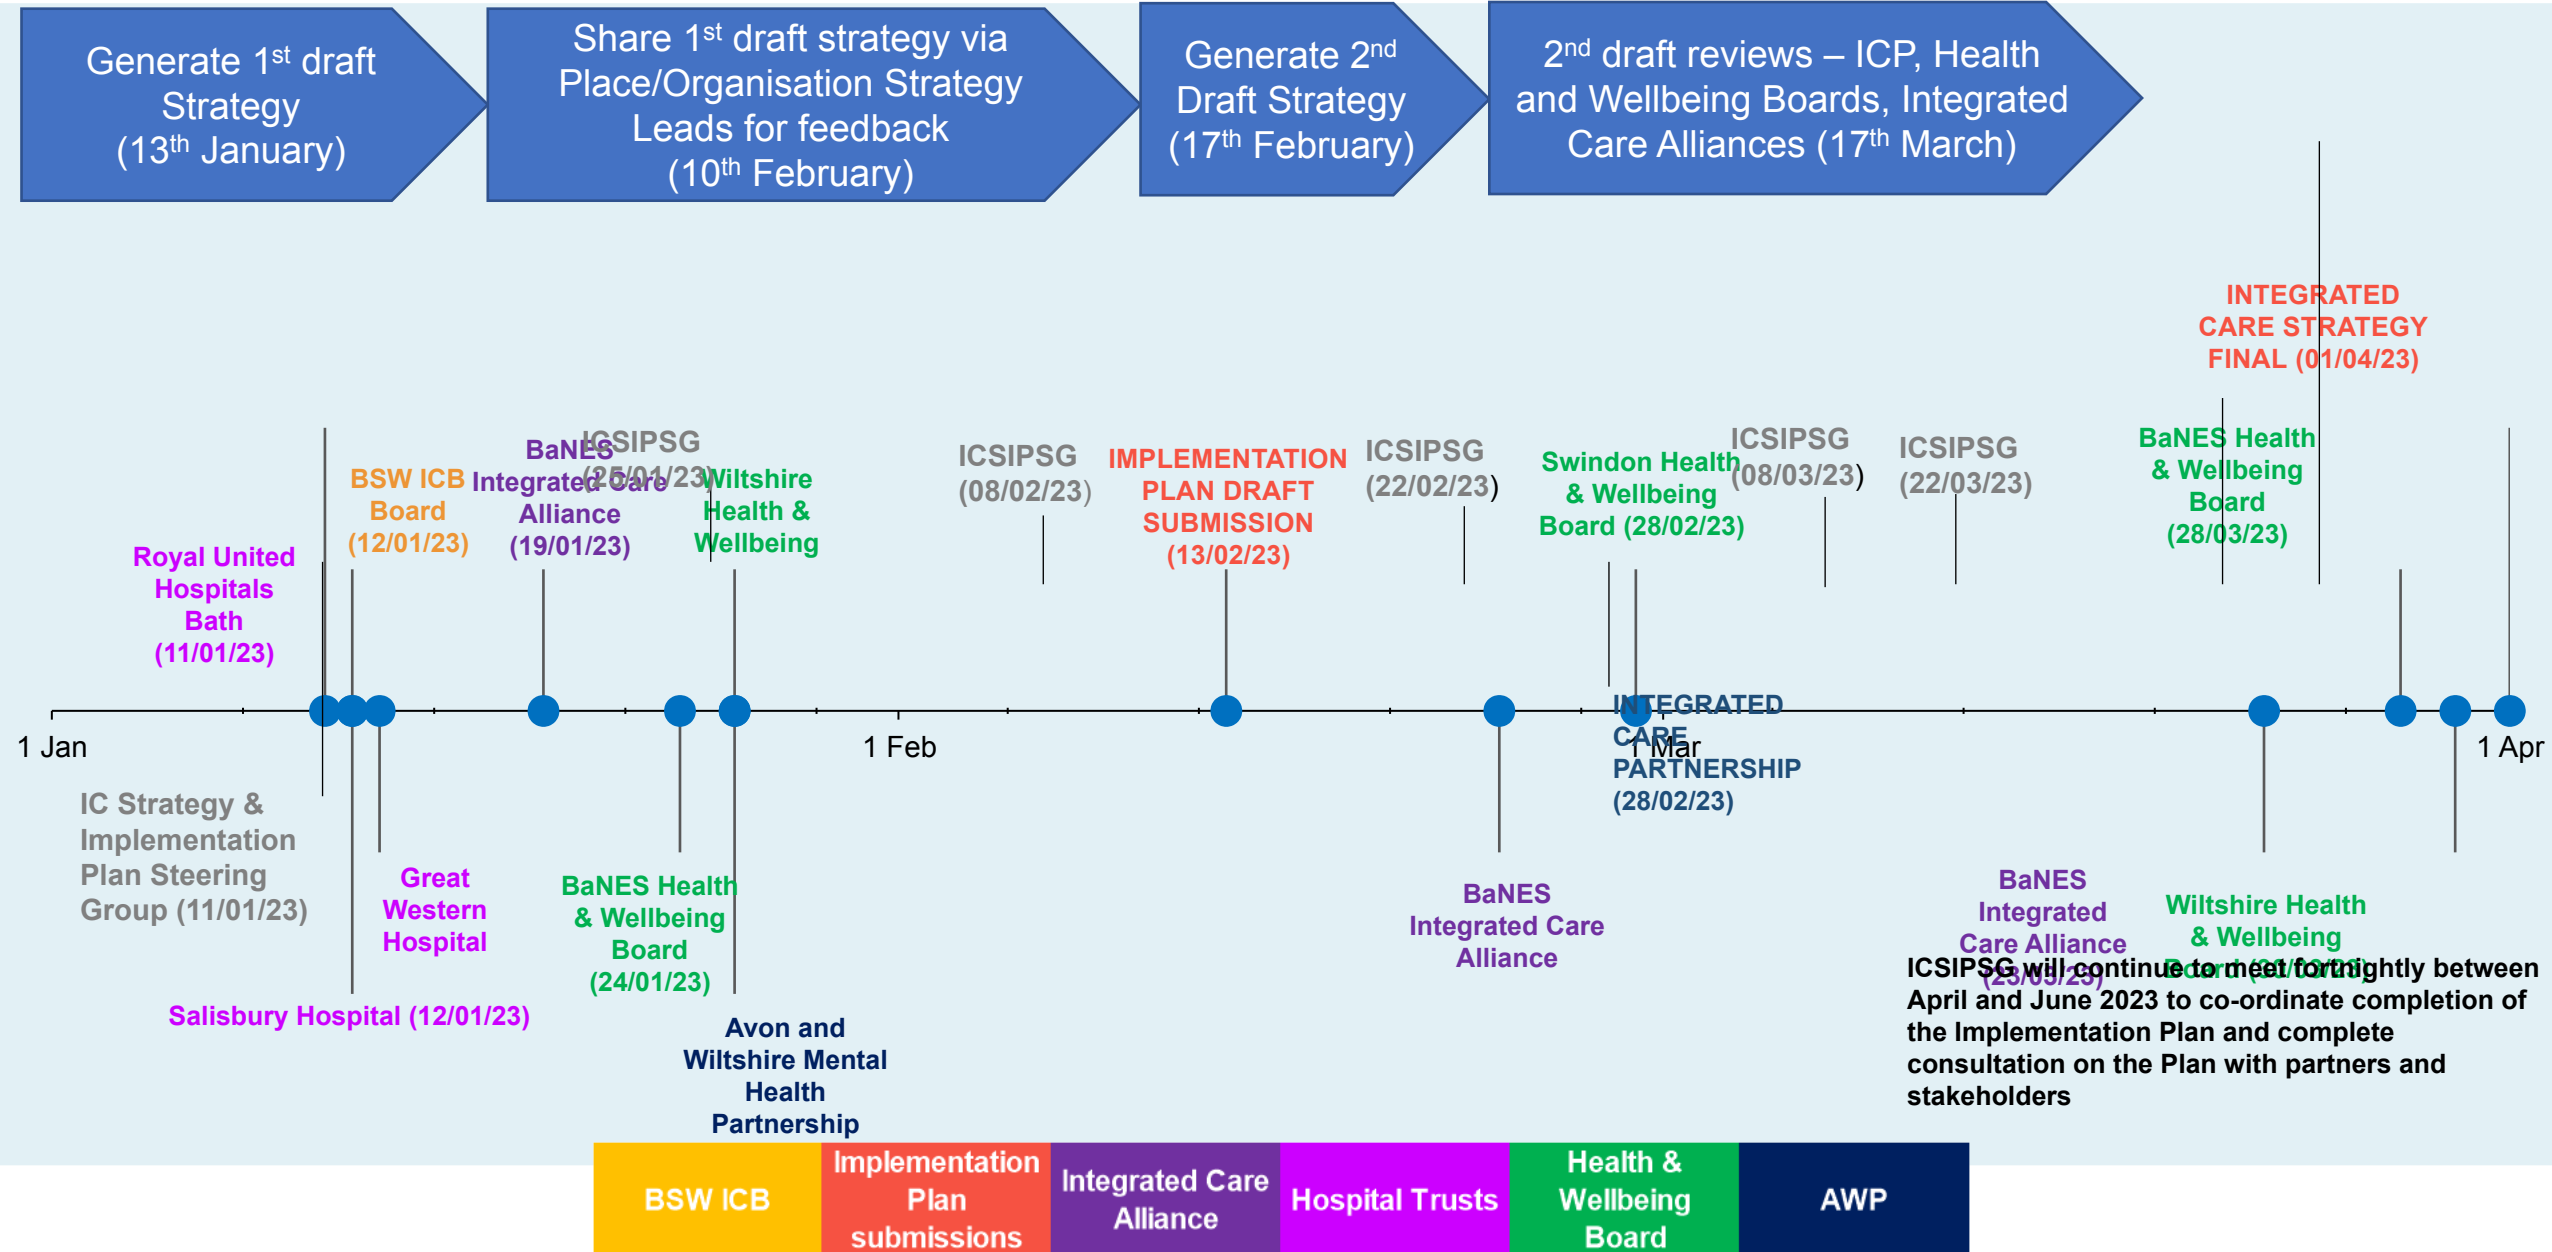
Generate 1$^{st}$ draft Strategy (13$^{th}$ January)

Share 1$^{st}$ draft strategy via Place/Organisation Strategy Leads for feedback (10$^{th}$ February)

Generate 2$^{nd}$ Draft Strategy (17$^{th}$ February)

2$^{nd}$ draft reviews – ICP, Health and Wellbeing Boards, Integrated Care Alliances (17$^{th}$ March)

INTEGRATED CARE STRATEGY FINAL (01/04/23)

Royal United Hospitals Bath (11/01/23)

BSW ICB Board (12/01/23)

BaNES Integrated Care Alliance (19/01/23)

ICSIPSG (25/01/23)

Wiltshire Health & Wellbeing

ICSIPSG (08/02/23)

IMPLEMENTATION PLAN DRAFT SUBMISSION (13/02/23)

ICSIPSG (22/02/23)

Swindon Health & Wellbeing Board (28/02/23)

ICSIPSG (08/03/23)

ICSIPSG (22/03/23)

BaNES Health & Wellbeing Board (28/03/23)

1 Jan

1 Feb

1 Mar

1 Apr

INTEGRATED CARE PARTNERSHIP (28/02/23)

IC Strategy & Implementation Plan Steering Group (11/01/23)

Great Western Hospital

BaNES Health & Wellbeing Board (24/01/23)

Salisbury Hospital (12/01/23)

Avon and Wiltshire Mental Health Partnership

BaNES Integrated Care Alliance

BaNES Integrated Care Alliance (23/03/23)

Wiltshire Health & Wellbeing Board (30/03/23)

ICSIPSG will continue to meet fortnightly between April and June 2023 to co-ordinate completion of the Implementation Plan and complete consultation on the Plan with partners and stakeholders

| BSW ICB | Implementation Plan submissions | Integrated Care Alliance | Hospital Trusts | Health & Wellbeing Board | AWP |